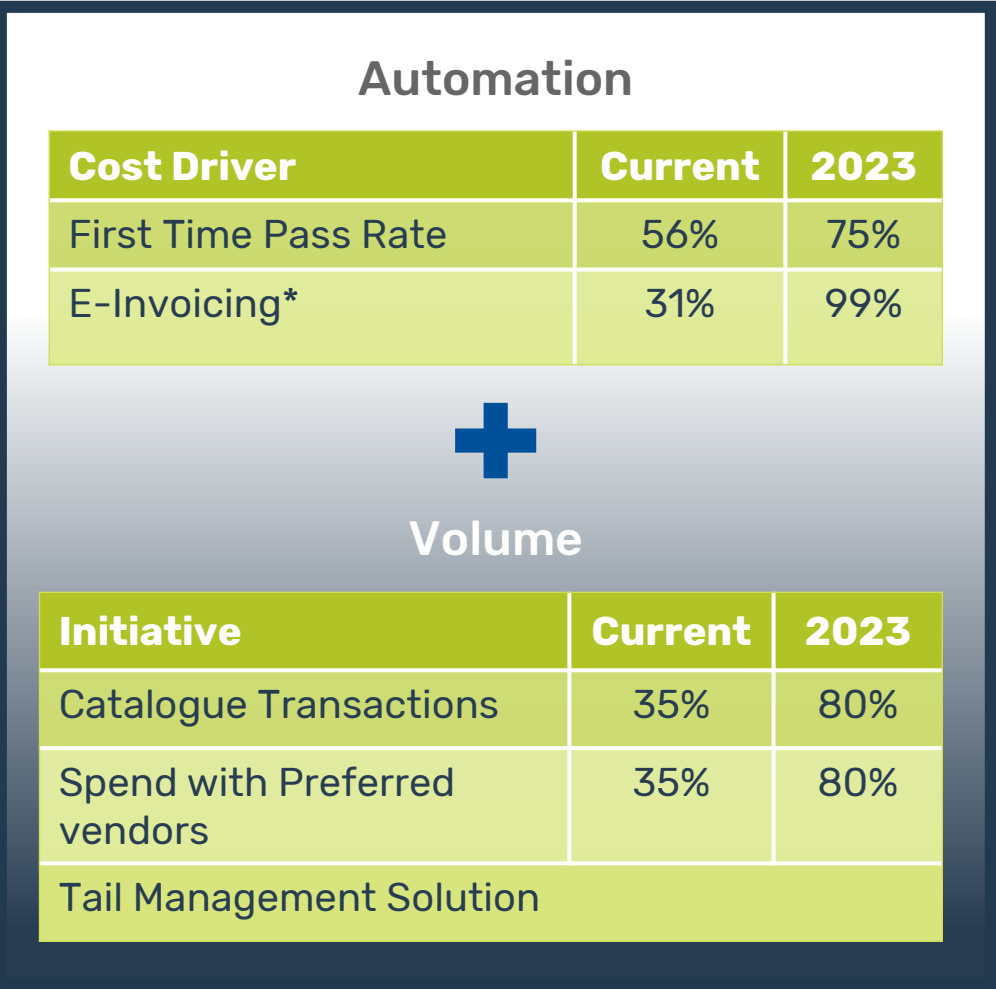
Automation

| Cost Driver | Current | 2023 |
|---|---|---|
| First Time Pass Rate | 56% | 75% |
| E-Invoicing* | 31% | 99% |

Volume

| Initiative | Current | 2023 |
|---|---|---|
| Catalogue Transactions | 35% | 80% |
| Spend with Preferred vendors | 35% | 80% |
| Tail Management Solution | | |